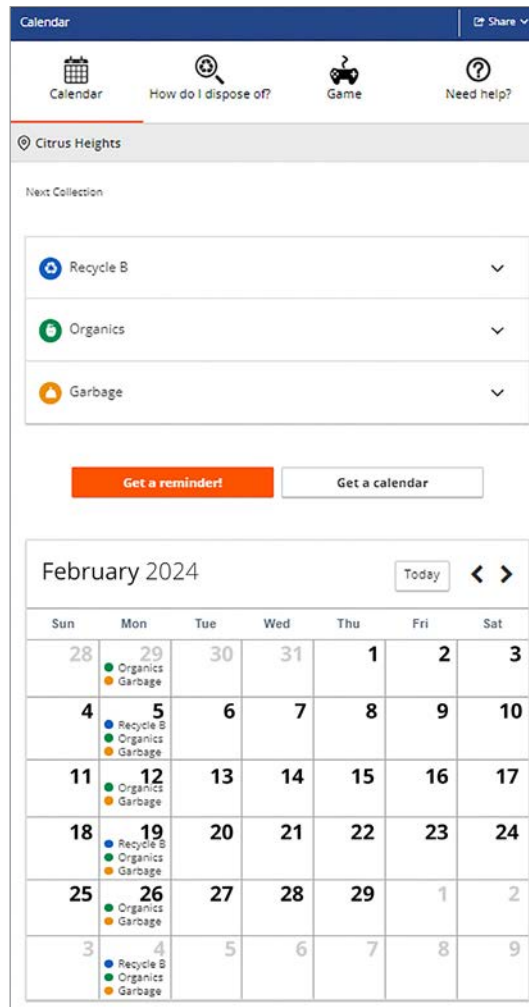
Calendar

Share

Calendar

How do I dispose of?

Game

Need help?

Citrus Heights

Next Collection

Recycle B

Organics

Garbage

Get a reminder!

Get a calendar

February 2024

Today

| Sun | Mon | Tue | Wed | Thu | Fri | Sat |
|---|---|---|---|---|---|---|
| 28 | 29 Organics Garbage | 30 | 31 | 1 | 2 | 3 |
| 4 | 5 Recycle B Organics Garbage | 6 | 7 | 8 | 9 | 10 |
| 11 | 12 Organics Garbage | 13 | 14 | 15 | 16 | 17 |
| 18 | 19 Recycle B Organics Garbage | 20 | 21 | 22 | 23 | 24 |
| 25 | 26 Organics Garbage | 27 | 28 | 29 | 1 | 2 |
| 3 | 4 Recycle B Organics Garbage | 5 | 6 | 7 | 8 | 9 |